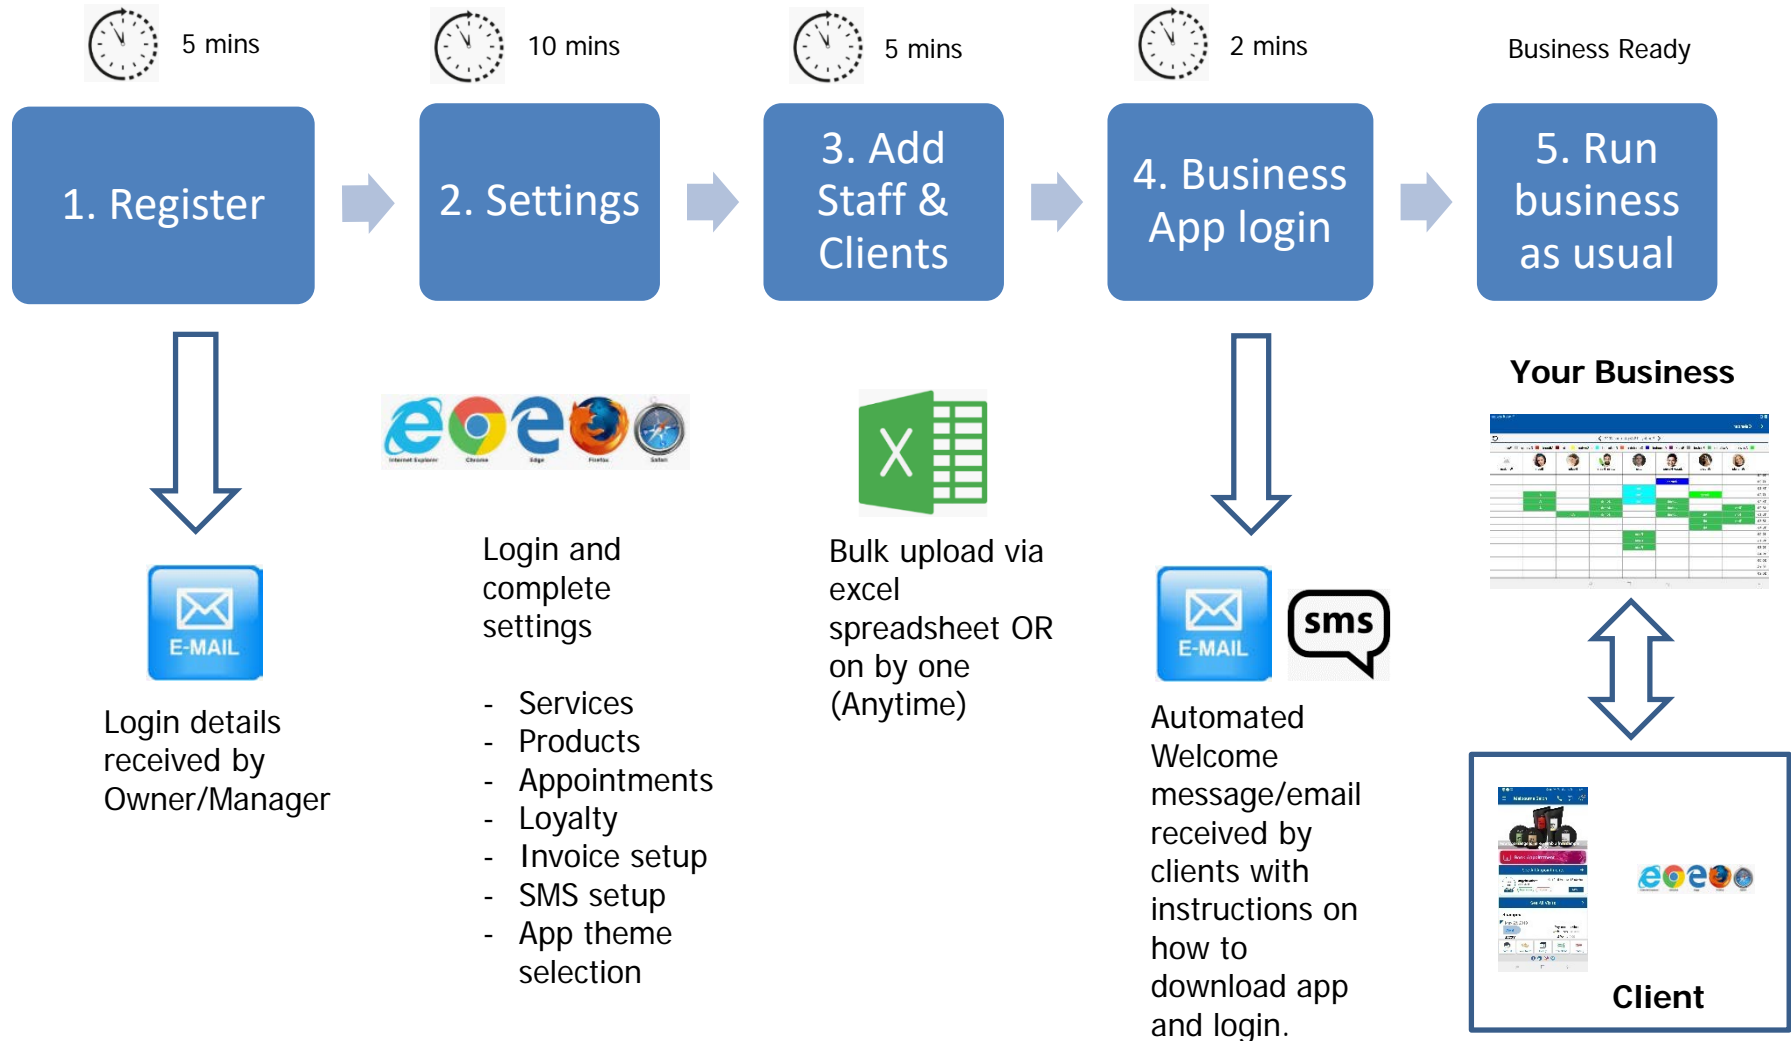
5 mins

10 mins

5 mins

2 mins

Business Ready

1. Register

2. Settings

3. Add Staff & Clients

4. Business App login

5. Run business as usual

E-MAIL

Login details received by Owner/Manager

Internet Explorer Chrome Edge Firefox Safari

Login and complete settings

- Services
- Products
- Appointments
- Loyalty
- Invoice setup
- SMS setup
- App theme selection

X

Bulk upload via excel spreadsheet OR on by one (Anytime)

E-MAIL

sms

Automated Welcome message/email received by clients with instructions on how to download app and login.

Your Business

Client